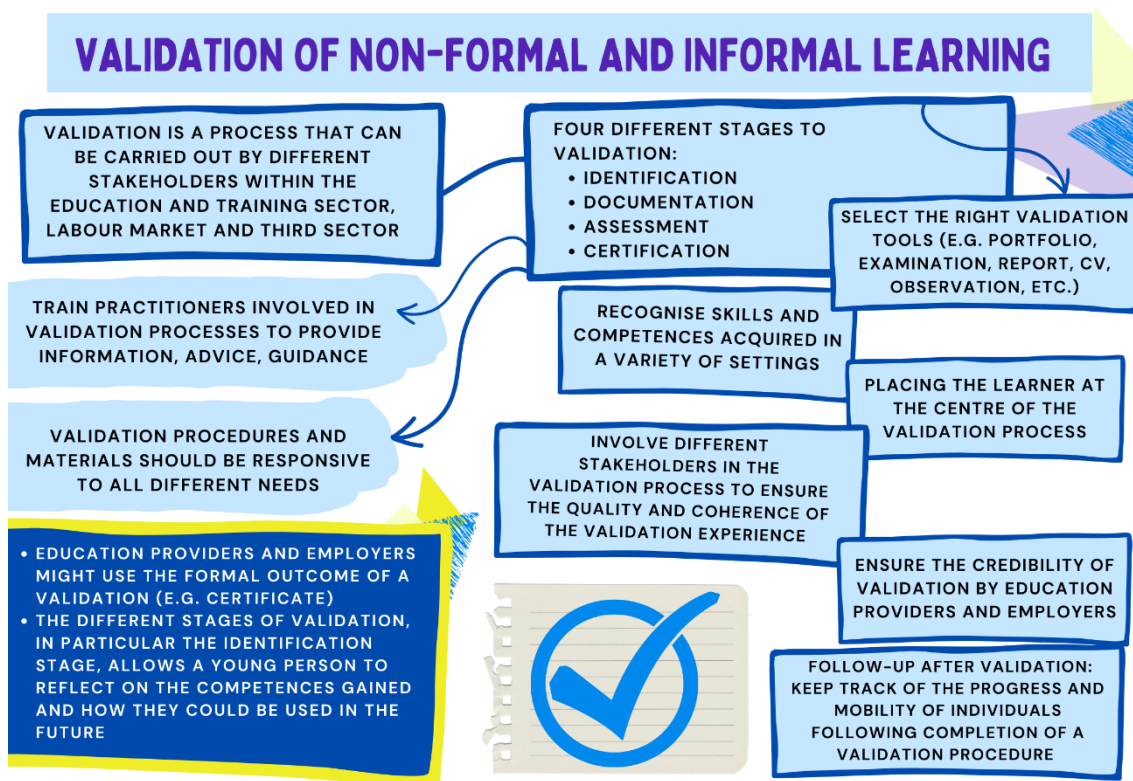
VALIDATION OF NON-FORMAL AND INFORMAL LEARNING

VALIDATION IS A PROCESS THAT CAN BE CARRIED OUT BY DIFFERENT STAKEHOLDERS WITHIN THE EDUCATION AND TRAINING SECTOR, LABOUR MARKET AND THIRD SECTOR

FOUR DIFFERENT STAGES TO VALIDATION:
• IDENTIFICATION
• DOCUMENTATION
• ASSESSMENT
• CERTIFICATION

SELECT THE RIGHT VALIDATION TOOLS (E.G. PORTFOLIO, EXAMINATION, REPORT, CV, OBSERVATION, ETC.)

TRAIN PRACTITIONERS INVOLVED IN VALIDATION PROCESSES TO PROVIDE INFORMATION, ADVICE, GUIDANCE

RECOGNISE SKILLS AND COMPETENCES ACQUIRED IN A VARIETY OF SETTINGS

PLACING THE LEARNER AT THE CENTRE OF THE VALIDATION PROCESS

VALIDATION PROCEDURES AND MATERIALS SHOULD BE RESPONSIVE TO ALL DIFFERENT NEEDS

INVOLVE DIFFERENT STAKEHOLDERS IN THE VALIDATION PROCESS TO ENSURE THE QUALITY AND COHERENCE OF THE VALIDATION EXPERIENCE

• EDUCATION PROVIDERS AND EMPLOYERS MIGHT USE THE FORMAL OUTCOME OF A VALIDATION (E.G. CERTIFICATE)
• THE DIFFERENT STAGES OF VALIDATION, IN PARTICULAR THE IDENTIFICATION STAGE, ALLOWS A YOUNG PERSON TO REFLECT ON THE COMPETENCES GAINED AND HOW THEY COULD BE USED IN THE FUTURE

ENSURE THE CREDIBILITY OF VALIDATION BY EDUCATION PROVIDERS AND EMPLOYERS

FOLLOW-UP AFTER VALIDATION: KEEP TRACK OF THE PROGRESS AND MOBILITY OF INDIVIDUALS FOLLOWING COMPLETION OF A VALIDATION PROCEDURE